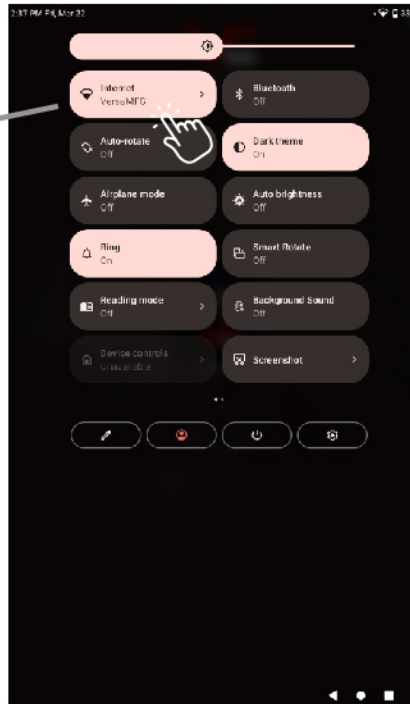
2:37 PM Fri, Mar 22

Internet
VersaMFG

Bluetooth
Off

Auto-rotate
Off

Dark theme
On

Airplane mode
Off

Auto brightness
Off

Ring
On

Smart Rotate
Off

Reading mode
Off

Background Sound
Off

Device controls
Unavailable

Screenshot